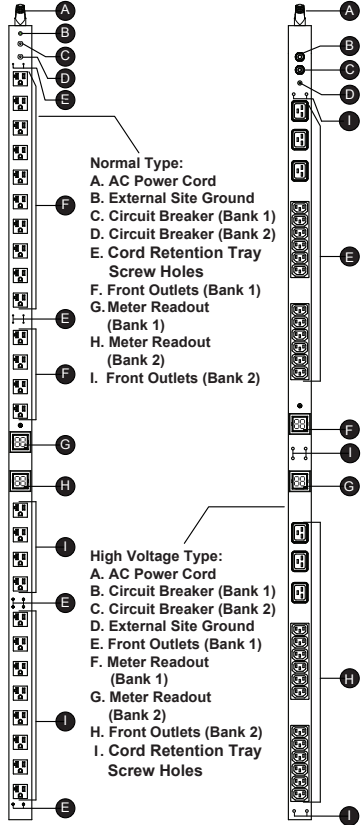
A
B
C
D
E
F
E
F
G
H
I
E
I
E

Normal Type:
A. AC Power Cord
B. External Site Ground
C. Circuit Breaker (Bank 1)
D. Circuit Breaker (Bank 2)
E. Cord Retention Tray Screw Holes
F. Front Outlets (Bank 1)
G. Meter Readout (Bank 1)
H. Meter Readout (Bank 2)
I. Front Outlets (Bank 2)

High Voltage Type:
A. AC Power Cord
B. Circuit Breaker (Bank 1)
C. Circuit Breaker (Bank 2)
D. External Site Ground
E. Front Outlets (Bank 1)
F. Meter Readout (Bank 1)
G. Meter Readout (Bank 2)
H. Front Outlets (Bank 2)
I. Cord Retention Tray Screw Holes

A
B
C
D
I
E
F
I
G
H
I